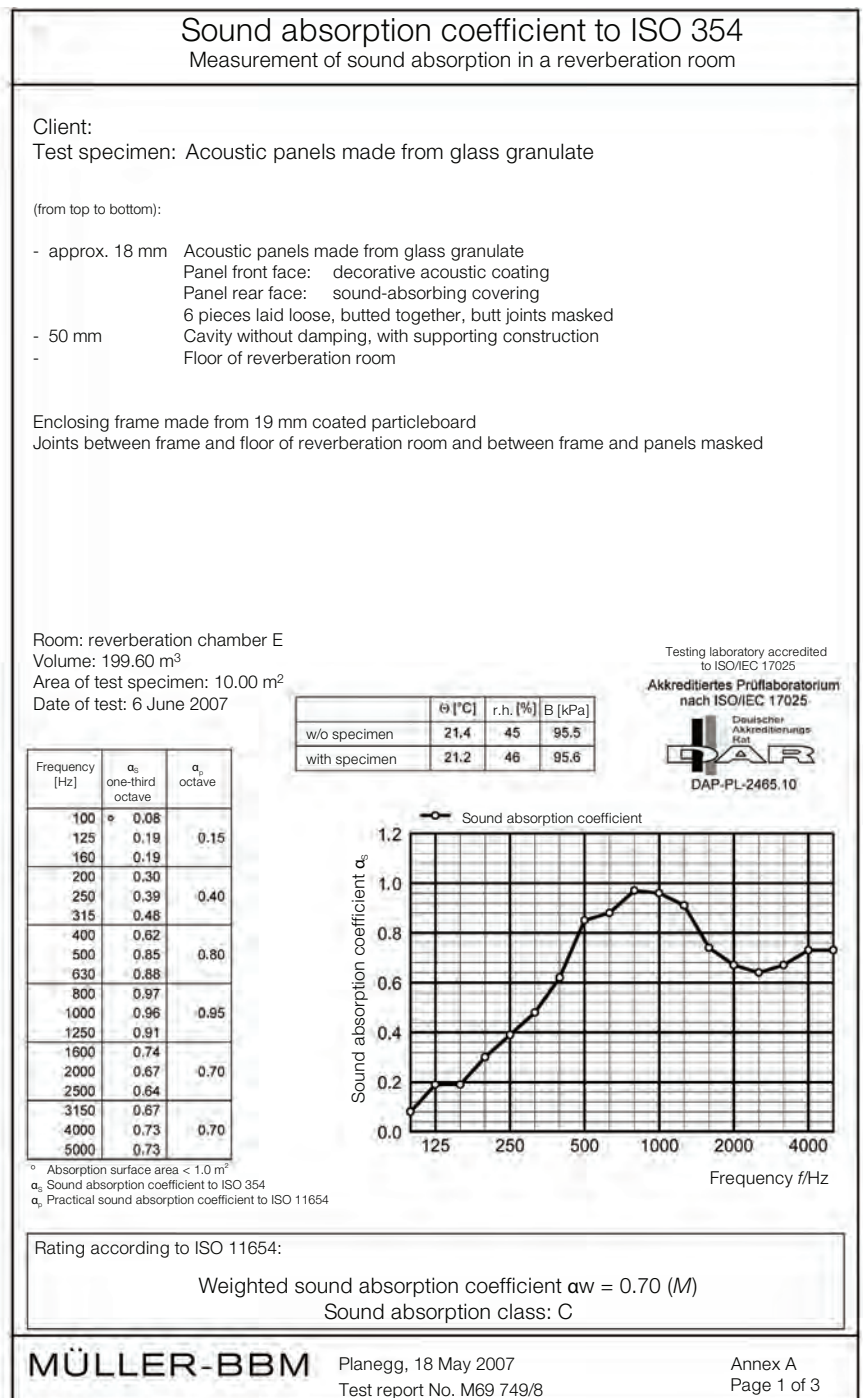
Sound absorption coefficient to ISO 354
Measurement of sound absorption in a reverberation room

Client:
Test specimen: Acoustic panels made from glass granulate

(from top to bottom):

- approx. 18 mm Acoustic panels made from glass granulate
Panel front face: decorative acoustic coating
Panel rear face: sound-absorbing covering
6 pieces laid loose, butted together, butt joints masked
- 50 mm Cavity without damping, with supporting construction
- Floor of reverberation room

Enclosing frame made from 19 mm coated particleboard
Joints between frame and floor of reverberation room and between frame and panels masked

Room: reverberation chamber E
Volume: 199.60 m$^3$
Area of test specimen: 10.00 m$^2$
Date of test: 6 June 2007

| | Θ [°C] | r.h. [%] | B [kPa] |
|---|---|---|---|
| w/o specimen | 21.4 | 45 | 95.5 |
| with specimen | 21.2 | 46 | 95.6 |

Testing laboratory accredited to ISO/IEC 17025
Akkreditiertes Prüflaboratorium nach ISO/IEC 17025
Deutscher Akkreditierungs Rat
DAR
DAP-PL-2465.10

| Frequency [Hz] | $α_s$ one-third octave | $α_p$ octave |
|---|---|---|
| 100 | ° 0.08 | |
| 125 | 0.19 | 0.15 |
| 160 | 0.19 | |
| 200 | 0.30 | |
| 250 | 0.39 | 0.40 |
| 315 | 0.48 | |
| 400 | 0.62 | |
| 500 | 0.85 | 0.80 |
| 630 | 0.88 | |
| 800 | 0.97 | |
| 1000 | 0.96 | 0.95 |
| 1250 | 0.91 | |
| 1600 | 0.74 | |
| 2000 | 0.67 | 0.70 |
| 2500 | 0.64 | |
| 3150 | 0.67 | |
| 4000 | 0.73 | 0.70 |
| 5000 | 0.73 | |

° Absorption surface area < 1.0 m$^2$
$α_s$ Sound absorption coefficient to ISO 354
$α_p$ Practical sound absorption coefficient to ISO 11654

Sound absorption coefficient
Sound absorption coefficient $α_s$
1.2
1.0
0.8
0.6
0.4
0.2
0.0
125 250 500 1000 2000 4000
Frequency $f$/Hz

Rating according to ISO 11654:
Weighted sound absorption coefficient αw = 0.70 (M)
Sound absorption class: C

MÜLLER-BBM
Planegg, 18 May 2007
Test report No. M69 749/8
Annex A
Page 1 of 3